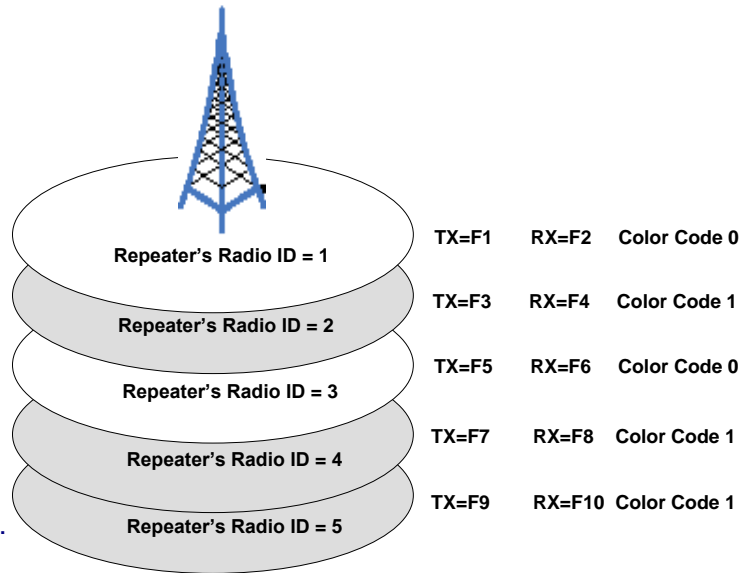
Repeater's Radio ID = 1
TX=F1 RX=F2 Color Code 0

Repeater's Radio ID = 2
TX=F3 RX=F4 Color Code 1

Repeater's Radio ID = 3
TX=F5 RX=F6 Color Code 0

Repeater's Radio ID = 4
TX=F7 RX=F8 Color Code 1

Repeater's Radio ID = 5
TX=F9 RX=F10 Color Code 1